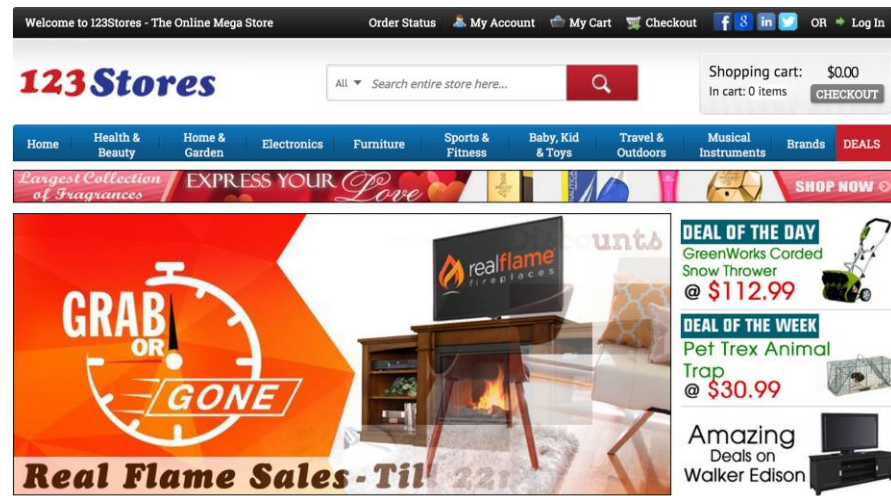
Welcome to 123Stores - The Online Mega Store Order Status My Account My Cart Checkout OR Log In

123Stores

All Search entire store here...

Shopping cart: $0.00
In cart: 0 items CHECKOUT

Home | Health & Beauty | Home & Garden | Electronics | Furniture | Sports & Fitness | Baby, Kid & Toys | Travel & Outdoors | Musical Instruments | Brands | DEALS

Largest Collection of Fragrances EXPRESS YOUR Love SHOP NOW

GRAB OR GONE

realflame fireplaces

counts

Real Flame Sales-Til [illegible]

DEAL OF THE DAY
GreenWorks Corded Snow Thrower
@ $112.99

DEAL OF THE WEEK
Pet Trex Animal Trap
@ $30.99

Amazing Deals on Walker Edison